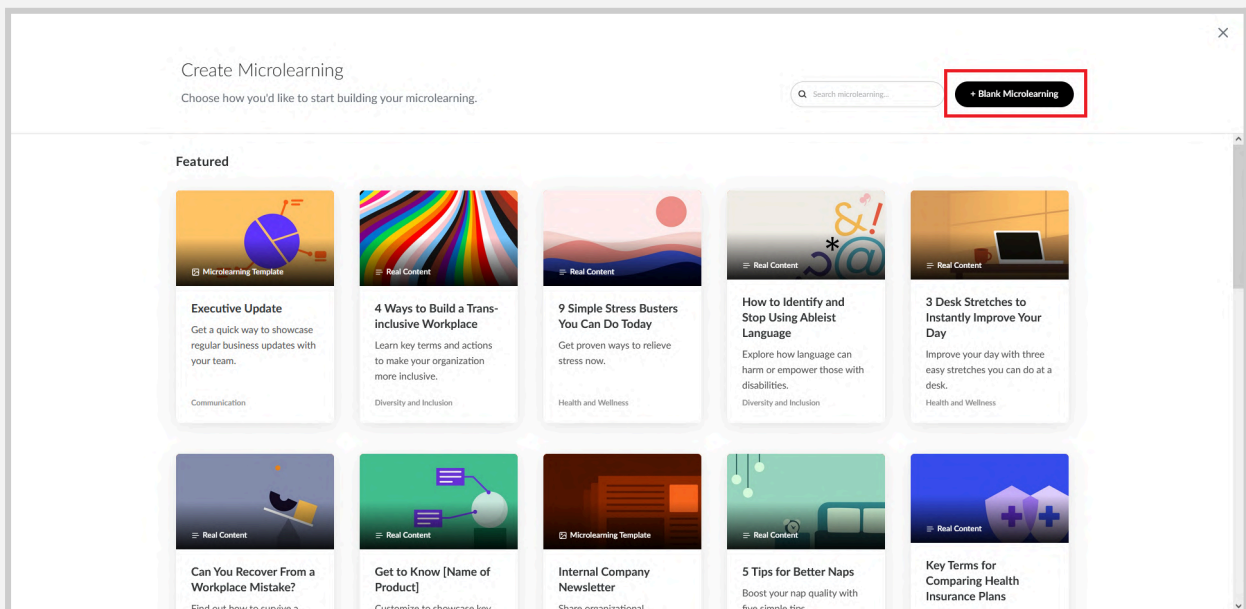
Create Microlearning

Choose how you'd like to start building your microlearning.

Search microlearning...

+ Blank Microlearning

Featured

Microlearning Template

Executive Update

Get a quick way to showcase regular business updates with your team.

Communication

Real Content

4 Ways to Build a Trans-inclusive Workplace

Learn key terms and actions to make your organization more inclusive.

Diversity and Inclusion

Real Content

9 Simple Stress Busters You Can Do Today

Get proven ways to relieve stress now.

Health and Wellness

Real Content

How to Identify and Stop Using Ableist Language

Explore how language can harm or empower those with disabilities.

Diversity and Inclusion

Real Content

3 Desk Stretches to Instantly Improve Your Day

Improve your day with three easy stretches you can do at a desk.

Health and Wellness

Real Content

Can You Recover From a Workplace Mistake?

Find out how to survive a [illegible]

Real Content

Get to Know [Name of Product]

Customize to showcase key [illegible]

Microlearning Template

Internal Company Newsletter

Share organizational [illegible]

Real Content

5 Tips for Better Naps

Boost your nap quality with five simple tips

Real Content

Key Terms for Comparing Health Insurance Plans